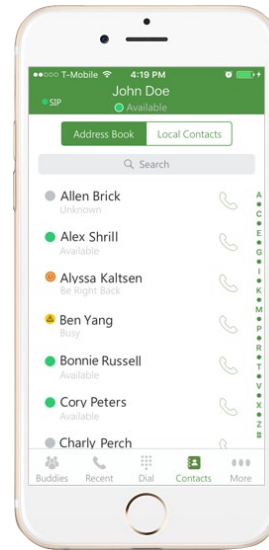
T-Mobile 4:19 PM

John Doe

SIP

Available

Address Book

Local Contacts

Search

Allen Brick

Unknown

Alex Shrill

Available

Alyssa Kaltsen

Be Right Back

Ben Yang

Busy

Bonnie Russell

Available

Cory Peters

Available

Charly Perch

A
C
E
G
I
K
M
P
R
T
V
X
Z
#

Buddies

Recent

Dial

Contacts

More